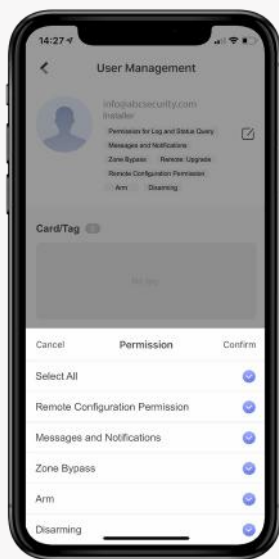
14:27

User Management

info@abcsecurity.com
Installer

Permission for Log and Status Query
Messages and Notifications
Zone Bypass Remote Upgrade
Remote Configuration Permission
Arm Disarming

Card/Tag 0

No tag

Cancel Permission Confirm

Select All

Remote Configuration Permission

Messages and Notifications

Zone Bypass

Arm

Disarming